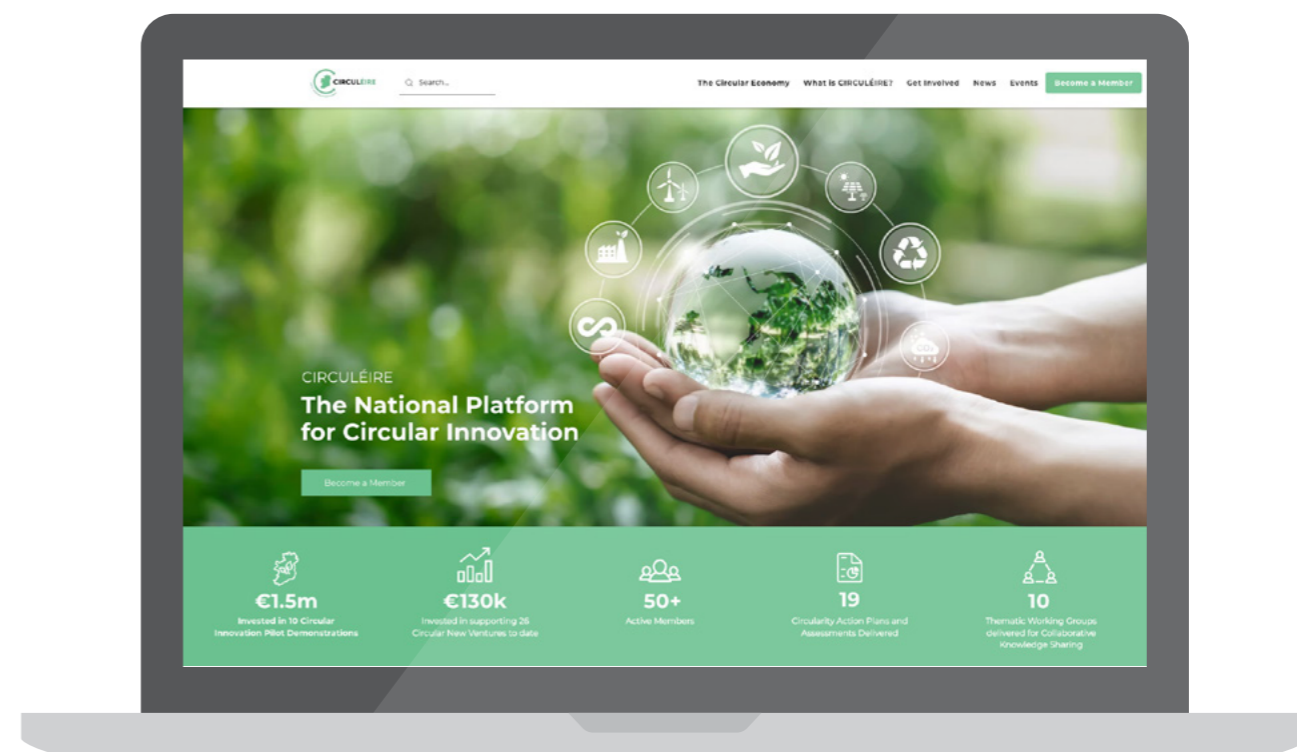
CIRCULÉIRE

Search...

The Circular Economy What is CIRCULÉIRE? Get Involved News Events Become a Member

CIRCULÉIRE

The National Platform for Circular Innovation

Become a Member

€1.5m
Invested in 10 Circular Innovation Pilot Demonstrations

€130k
Invested in supporting 26 Circular New Ventures to date

50+
Active Members

19
Circularity Action Plans and Assessments Delivered

10
Thematic Working Groups delivered for Collaborative Knowledge Sharing